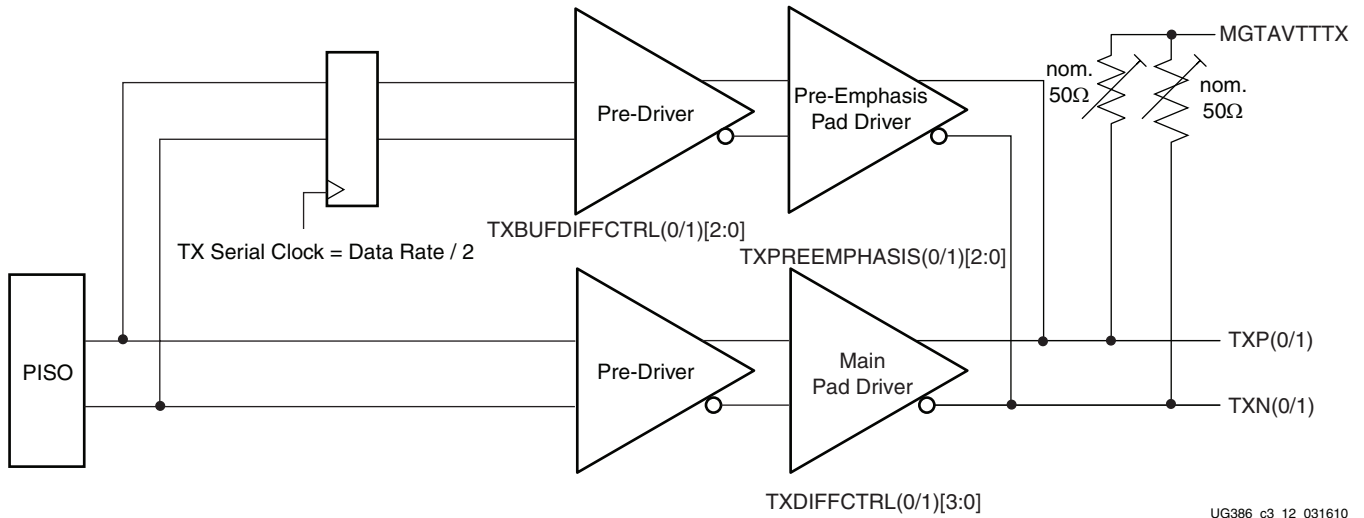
MGTAVTTTX

nom. 50Ω

nom. 50Ω

Pre-Driver

Pre-Emphasis Pad Driver

TXBUFDIFFCTRL(0/1)[2:0]

TX Serial Clock = Data Rate / 2

TXPREEMPHASIS(0/1)[2:0]

PISO

Pre-Driver

Main Pad Driver

TXP(0/1)

TXN(0/1)

TXDIFFCTRL(0/1)[3:0]

UG386 c3 12 031610